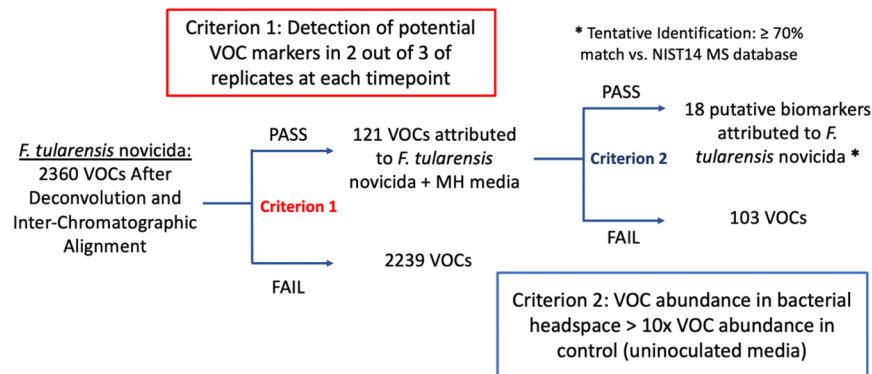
Criterion 1: Detection of potential VOC markers in 2 out of 3 of replicates at each timepoint

* Tentative Identification: ≥ 70% match vs. NIST14 MS database

F. tularensis novicida:
2360 VOCs After Deconvolution and Inter-Chromatographic Alignment

PASS

Criterion 1

FAIL

121 VOCs attributed to F. tularensis novicida + MH media

2239 VOCs

PASS

Criterion 2

FAIL

18 putative biomarkers attributed to F. tularensis novicida *

103 VOCs

Criterion 2: VOC abundance in bacterial headspace > 10x VOC abundance in control (uninoculated media)